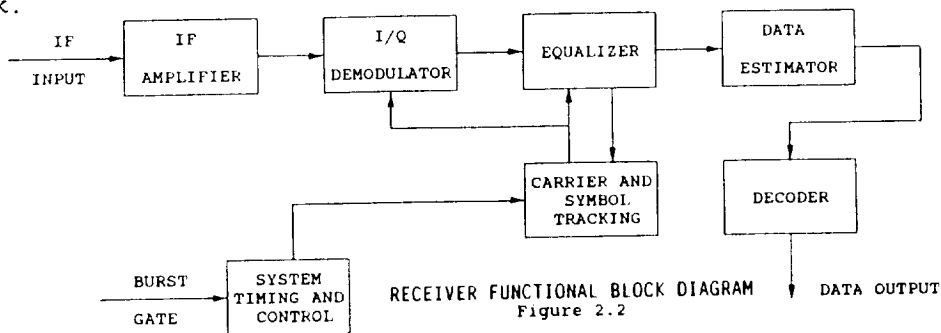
k.

IF INPUT

IF AMPLIFIER

I/Q DEMODULATOR

EQUALIZER

DATA ESTIMATOR

CARRIER AND SYMBOL TRACKING

DECODER

BURST GATE

SYSTEM TIMING AND CONTROL

RECEIVER FUNCTIONAL BLOCK DIAGRAM
Figure 2.2

DATA OUTPUT